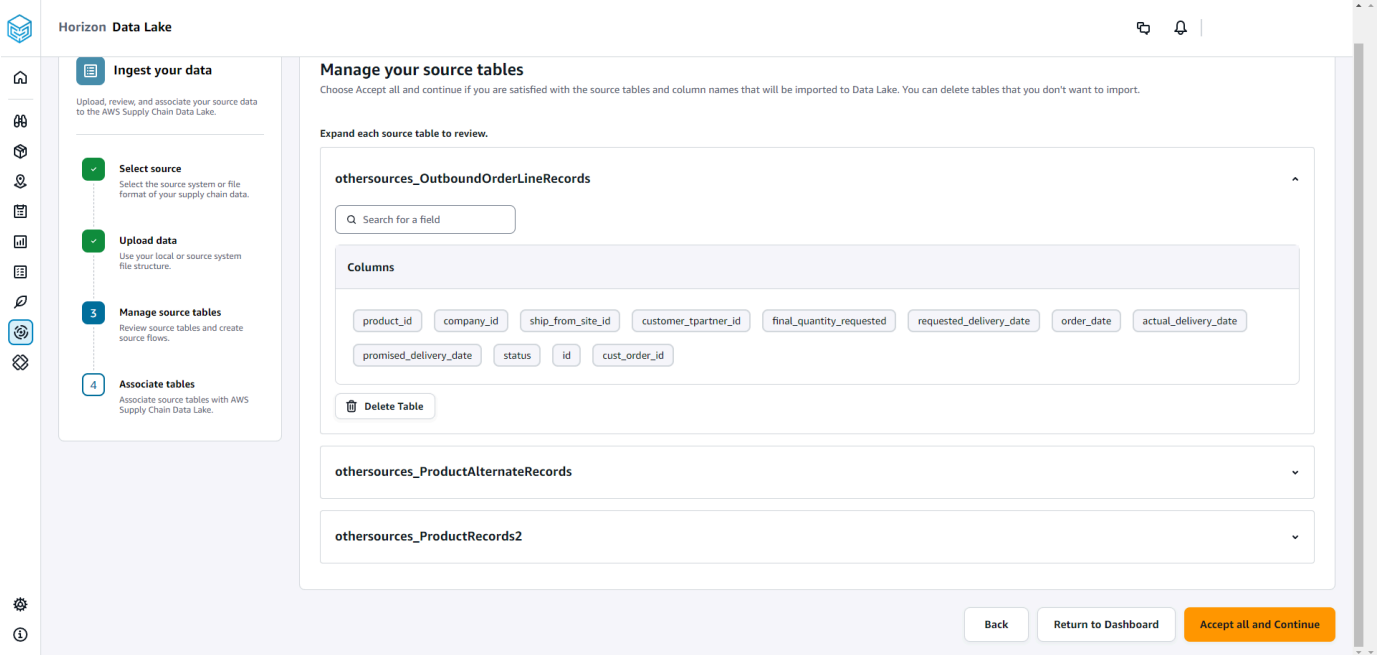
Horizon Data Lake

Ingest your data

Upload, review, and associate your source data to the AWS Supply Chain Data Lake.

Select source
Select the source system or file format of your supply chain data.

Upload data
Use your local or source system file structure.

3 Manage source tables
Review source tables and create source flows.

4 Associate tables
Associate source tables with AWS Supply Chain Data Lake.

Manage your source tables

Choose Accept all and continue if you are satisfied with the source tables and column names that will be imported to Data Lake. You can delete tables that you don't want to import.

Expand each source table to review.

othersources_OutboundOrderLineRecords

Search for a field

Columns

product_id company_id ship_from_site_id customer_tpartner_id final_quantity_requested requested_delivery_date order_date actual_delivery_date promised_delivery_date status id cust_order_id

Delete Table

othersources_ProductAlternateRecords

othersources_ProductRecords2

Back Return to Dashboard Accept all and Continue